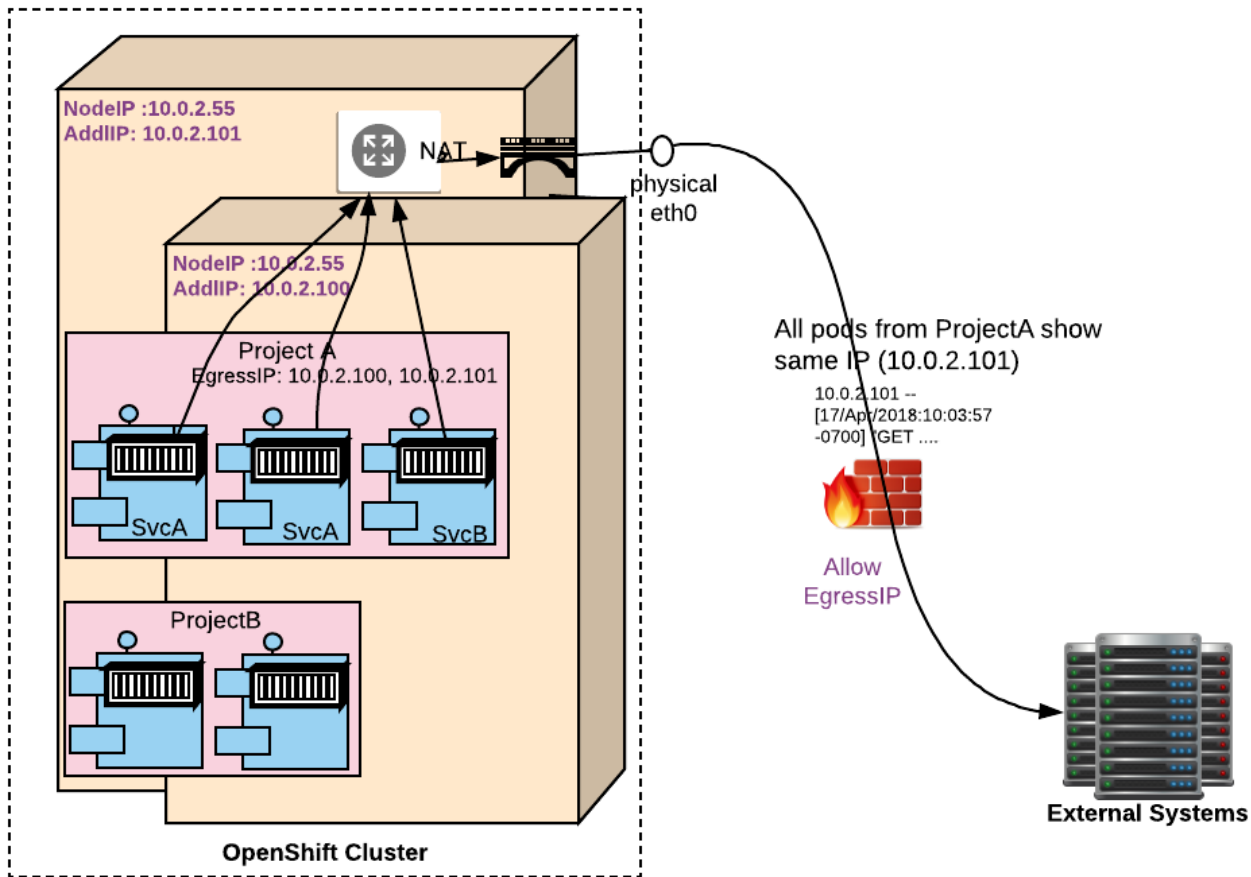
NodeIP :10.0.2.55
AddlIP: 10.0.2.101

NAT

physical eth0

NodeIP :10.0.2.55
AddlIP: 10.0.2.100

Project A
EgressIP: 10.0.2.100, 10.0.2.101

SvcA
SvcA
SvcB

ProjectB

All pods from ProjectA show same IP (10.0.2.101)

10.0.2.101 -- [17/Apr/2018:10:03:57 -0700] "GET ....

Allow EgressIP

External Systems

OpenShift Cluster